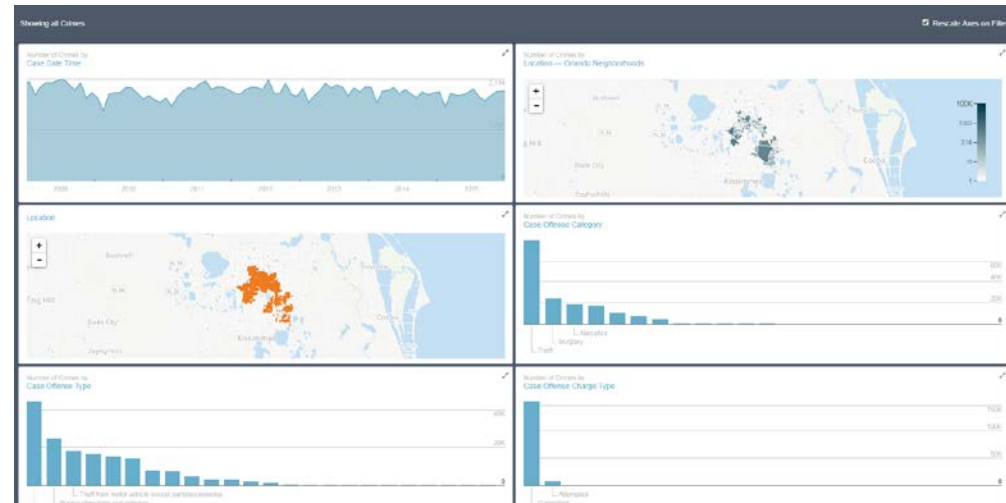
Showing all Crimes

Rescale Axes on Filter

Number of Crimes by
Case Date Time

2,194

2009 2010 2011 2012 2013 2014 2015

Number of Crimes by
Location — Orlando Neighborhoods

+
-

100K

Bartow

Dade City

Kissimmee

Cocoa

Location

+
-

Dade City

Kissimmee

Cocoa

Number of Crimes by
Case Offense Category

60K

40K

20K

0

Theft

Burglary

Narcotics

Number of Crimes by
Case Offense Type

40K

20K

0

Theft from motor vehicle except parts/accessories

Number of Crimes by
Case Offense Charge Type

150K

100K

50K

0

Attempted